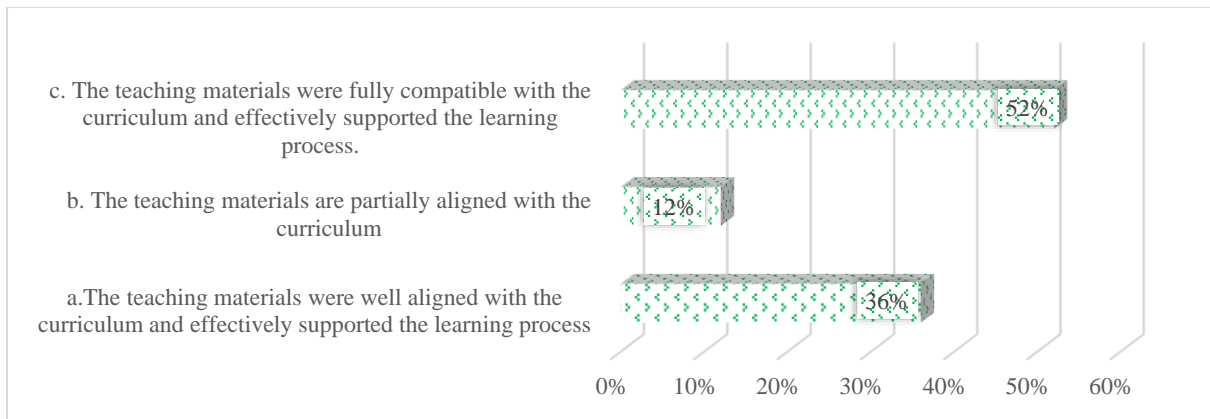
c. The teaching materials were fully compatible with the curriculum and effectively supported the learning process.

52%

b. The teaching materials are partially aligned with the curriculum

12%

a.The teaching materials were well aligned with the curriculum and effectively supported the learning process

36%

0% 10% 20% 30% 40% 50% 60%